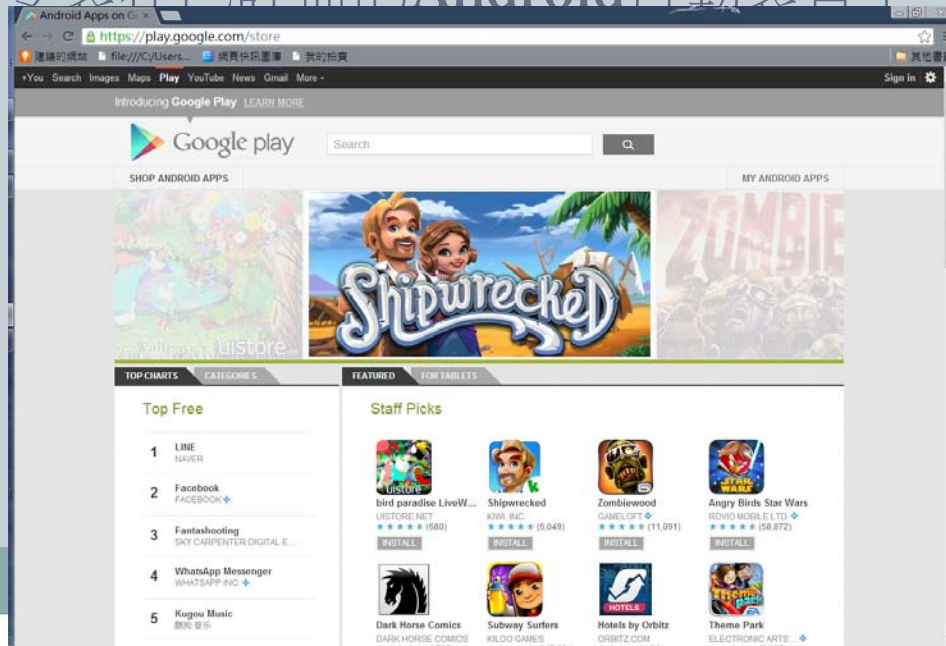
Android Apps on G ×

https://play.google.com/store

建議的網站 file:///C:/Users... 網頁快訊圖庫 我的拍賣 其他書

+You Search Images Maps Play YouTube News Gmail More - Sign in

Introducing Google Play LEARN MORE

Google play

Search

SHOP ANDROID APPS

MY ANDROID APPS

uistore

Shipwrecked

ZOMBIE

TOP CHARTS CATEGORIES

FEATURED FOR TABLETS

Top Free

1 LINE NAVER

2 Facebook FACEBOOK

3 Fantashooting SKY CARPENTER DIGITAL E...

4 WhatsApp Messenger WHATSAPP INC.

5 Kugou Music 酷狗音乐

Staff Picks

bird paradise LiveW... UISTORE NET ★★★★★ (680) INSTALL

Shipwrecked KIWI, INC ★★★★★ (5,049) INSTALL

Zombiewood GAMELOFT ★★★★★ (11,091) INSTALL

Angry Birds Star Wars ROVIO MOBILE LTD. ★★★★★ (58,872) INSTALL

Dark Horse Comics DARK HORSE COMICS

Subway Surfers KILOO GAMES

Hotels by Orbitz ORBITZ.COM

Theme Park ELECTRONIC ARTS ...